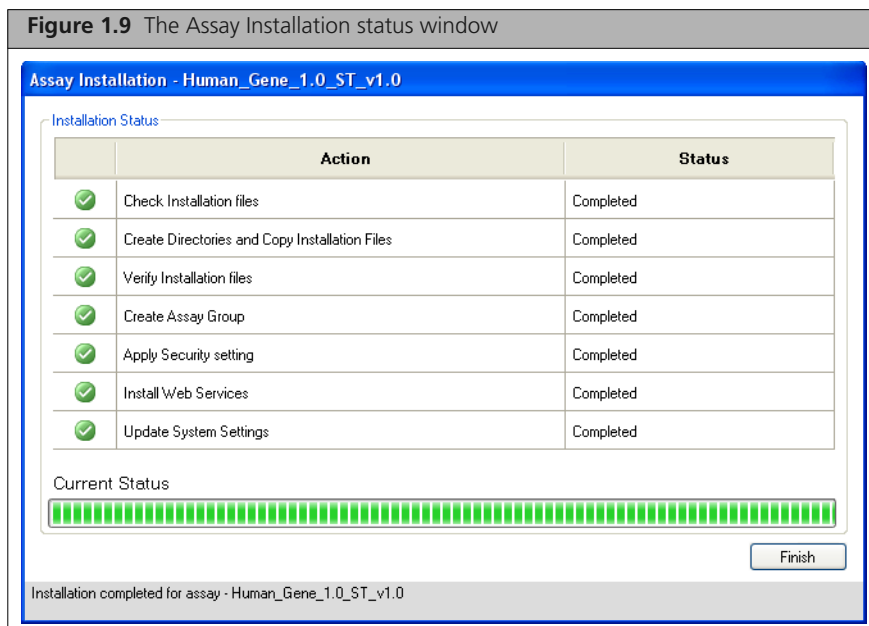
**Figure 1.9** The Assay Installation status window

Assay Installation - Human_Gene_1.0_ST_v1.0

Installation Status

| | Action | Status |
|---|---|---|
| | Check Installation files | Completed |
| | Create Directories and Copy Installation Files | Completed |
| | Verify Installation files | Completed |
| | Create Assay Group | Completed |
| | Apply Security setting | Completed |
| | Install Web Services | Completed |
| | Update System Settings | Completed |

Current Status

Finish

Installation completed for assay - Human_Gene_1.0_ST_v1.0